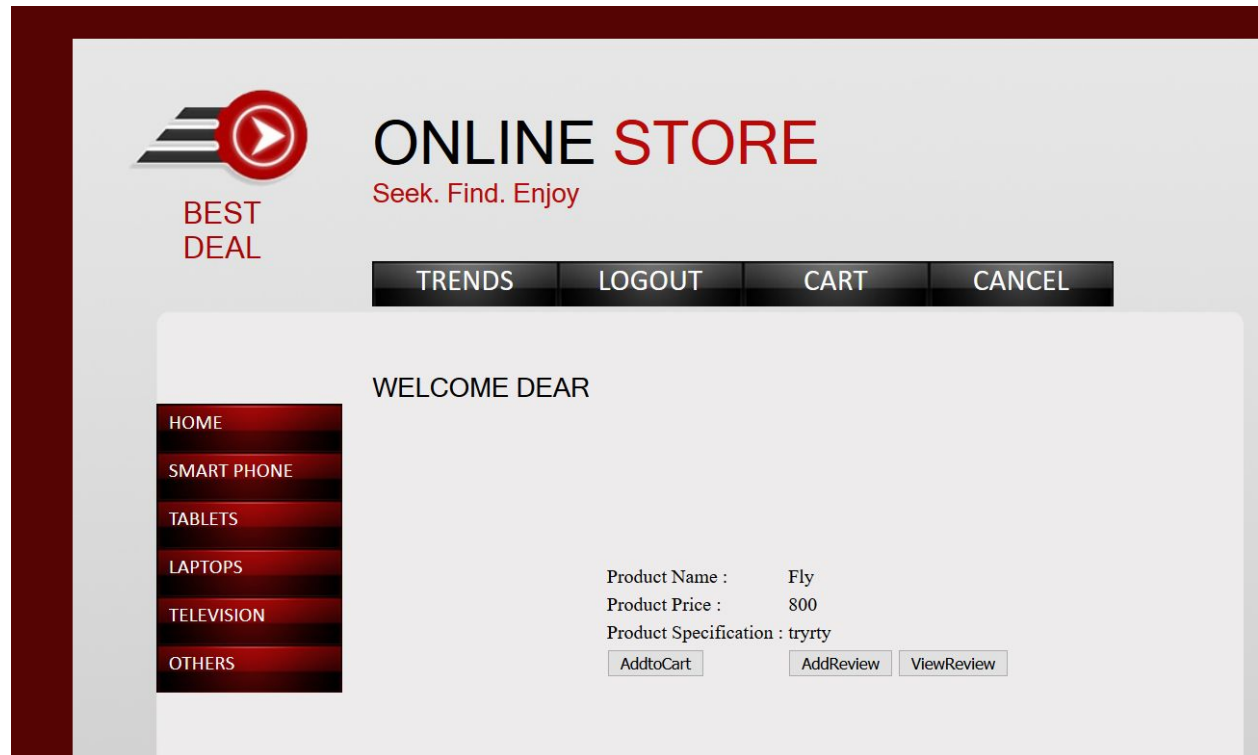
BEST DEAL

ONLINE STORE

Seek. Find. Enjoy

TRENDS | LOGOUT | CART | CANCEL

WELCOME DEAR

HOME
SMART PHONE
TABLETS
LAPTOPS
TELEVISION
OTHERS

| | |
|---|---|
| Product Name : | Fly |
| Product Price : | 800 |
| Product Specification : | tryrty |

AddtoCart
AddReview
ViewReview